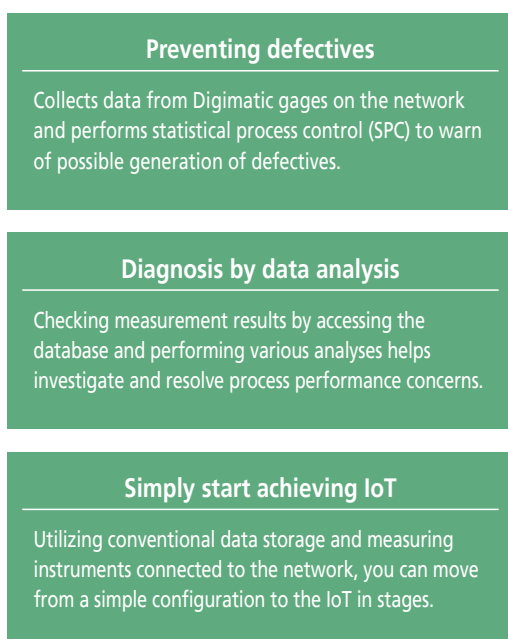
Preventing defectives

Collects data from Digimatic gages on the network and performs statistical process control (SPC) to warn of possible generation of defectives.

Diagnosis by data analysis

Checking measurement results by accessing the database and performing various analyses helps investigate and resolve process performance concerns.

Simply start achieving IoT

Utilizing conventional data storage and measuring instruments connected to the network, you can move from a simple configuration to the IoT in stages.